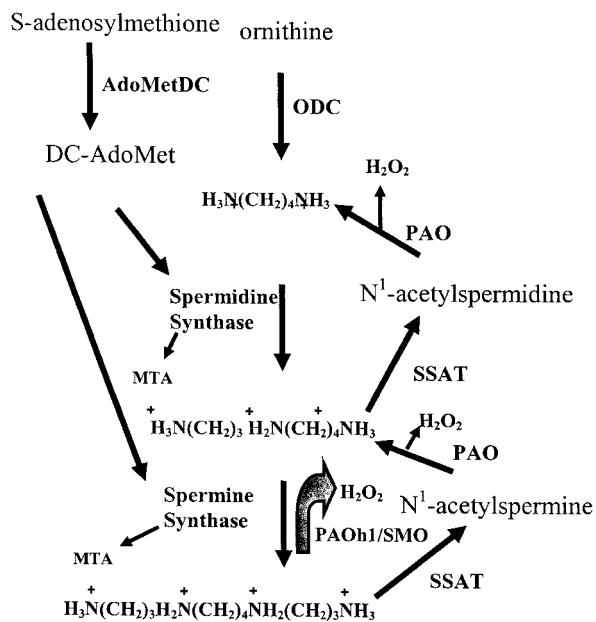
S-adenosylmethione

ornithine

AdoMetDC

ODC

DC-AdoMet

$H_2O_2$

$H_3\overset{+}{N}(CH_2)_4\overset{+}{N}H_3$

PAO

N$^1$-acetylspermidine

Spermidine Synthase

MTA

SSAT

$\overset{+}{H_3N}(CH_2)_3\overset{+}{H_2N}(CH_2)_4\overset{+}{N}H_3$

$H_2O_2$

PAO

$H_2O_2$

N$^1$-acetylspermine

Spermine Synthase

PAOh1/SMO

MTA

SSAT

$\overset{+}{H_3N}(CH_2)_3\overset{+}{H_2N}(CH_2)_4\overset{+}{N}H_2(CH_2)_3\overset{+}{N}H_3$